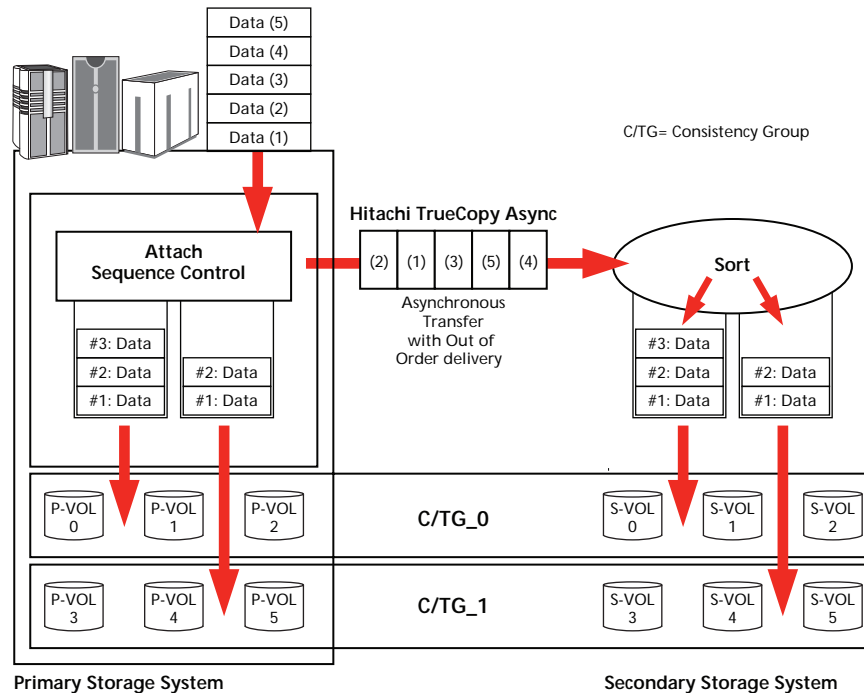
Data (5)
Data (4)
Data (3)
Data (2)
Data (1)

C/TG= Consistency Group

Hitachi TrueCopy Async

Attach
Sequence Control

(2) (1) (3) (5) (4)

Asynchronous Transfer with Out of Order delivery

Sort

#3: Data
#2: Data
#1: Data

#2: Data
#1: Data

#3: Data
#2: Data
#1: Data

#2: Data
#1: Data

P-VOL 0
P-VOL 1
P-VOL 2

C/TG_0

S-VOL 0
S-VOL 1
S-VOL 2

P-VOL 3
P-VOL 4
P-VOL 5

C/TG_1

S-VOL 3
S-VOL 4
S-VOL 5

Primary Storage System

Secondary Storage System